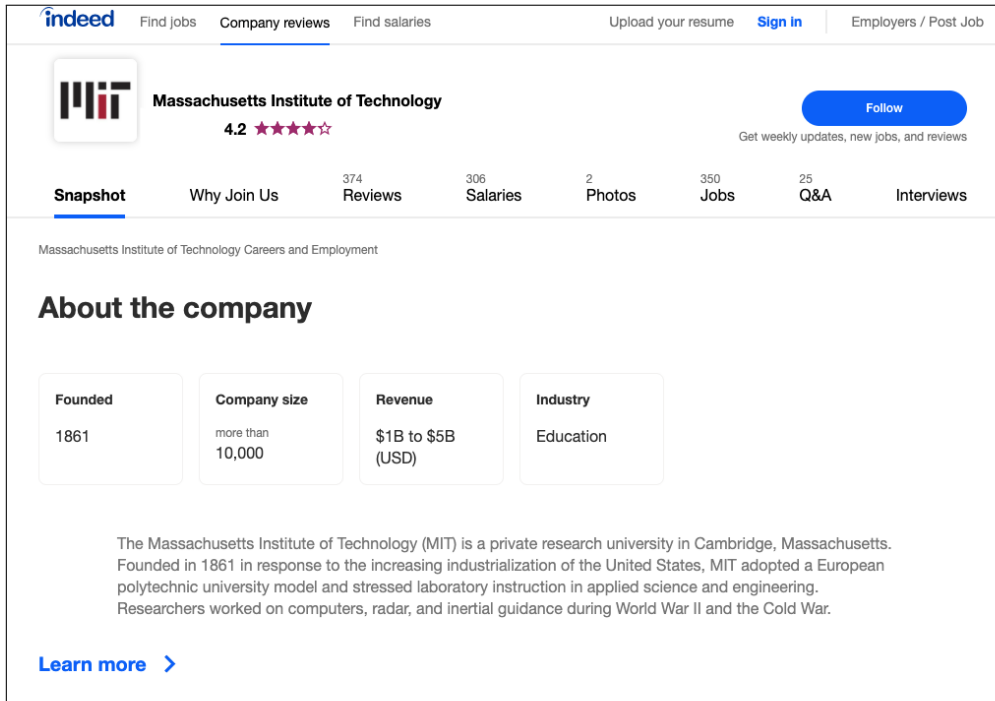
indeed Find jobs Company reviews Find salaries Upload your resume Sign in Employers / Post Job

Massachusetts Institute of Technology
4.2 ★★★★☆

Follow
Get weekly updates, new jobs, and reviews

Snapshot Why Join Us 374 Reviews 306 Salaries 2 Photos 350 Jobs 25 Q&A Interviews

Massachusetts Institute of Technology Careers and Employment

About the company

| Founded | Company size | Revenue | Industry |
|---|---|---|---|
| 1861 | more than 10,000 | $1B to $5B (USD) | Education |

The Massachusetts Institute of Technology (MIT) is a private research university in Cambridge, Massachusetts. Founded in 1861 in response to the increasing industrialization of the United States, MIT adopted a European polytechnic university model and stressed laboratory instruction in applied science and engineering. Researchers worked on computers, radar, and inertial guidance during World War II and the Cold War.

Learn more